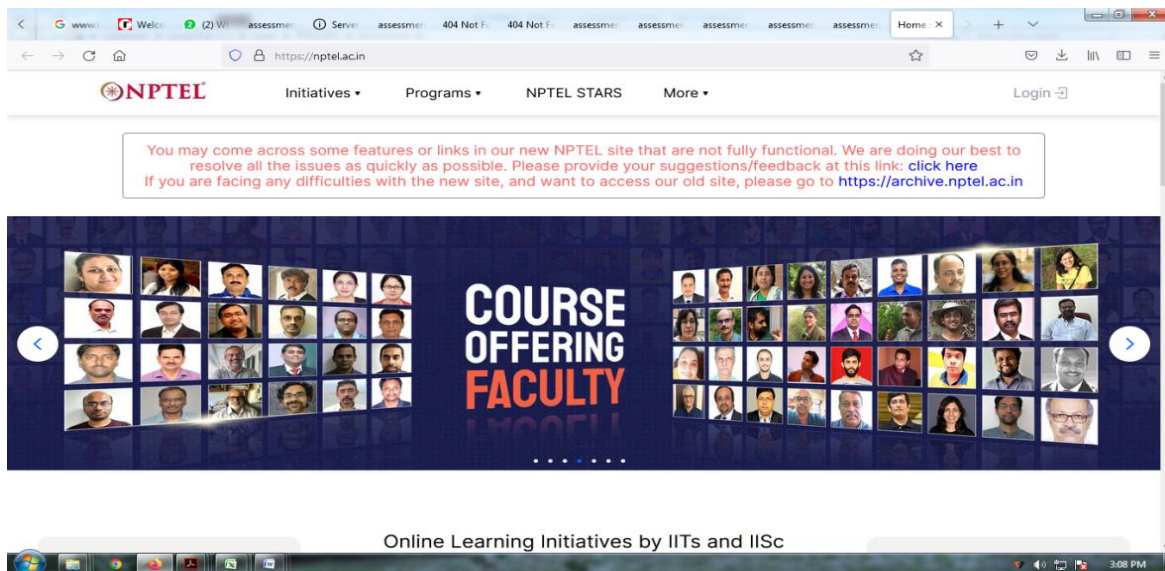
G www. Welco (2) W assessmen Server assessmen 404 Not F 404 Not F assessmen assessmen assessmen assessmen assessmen Home ×

https://nptel.ac.in

NPTEL Initiatives ▾ Programs ▾ NPTEL STARS More ▾ Login

You may come across some features or links in our new NPTEL site that are not fully functional. We are doing our best to resolve all the issues as quickly as possible. Please provide your suggestions/feedback at this link: click here
If you are facing any difficulties with the new site, and want to access our old site, please go to https://archive.nptel.ac.in

COURSE OFFERING FACULTY

Online Learning Initiatives by IITs and IISc

3:08 PM